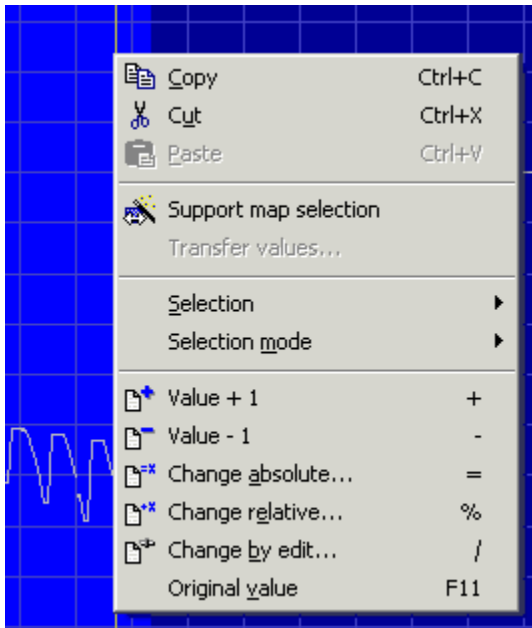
Copy Ctrl+C
Cut Ctrl+X
Paste Ctrl+V

Support map selection
Transfer values...

Selection
Selection mode

Value + 1 +
Value - 1 -
Change absolute... =
Change relative... %
Change by edit... /
Original value F11